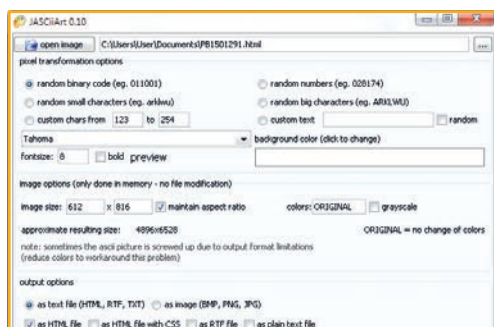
JASCIIArt 0.10

open image C:\Users\User\Documents\P81501291.html ...

pixel transformation options

random binary code (eg. 011001)
random numbers (eg. 028174)
random small characters (eg. arklwu)
random big characters (eg. ARKLWU)
custom chars from 123 to 254
custom text
random
Tahoma
background color (click to change)
fontsize: 8
bold
preview

image options (only done in memory - no file modification)

image size: 612 x 816
maintain aspect ratio
colors: ORIGINAL
grayscale
approximate resulting size: 4896x6528
ORIGINAL = no change of colors
note: sometimes the ascii picture is screwed up due to output format limitations (reduce colors to workaround this problem)

output options

as text file (HTML, RTF, TXT)
as image (BMP, PNG, JPG)
as HTML file
as HTML file with CSS
as RTF file
as plain text file